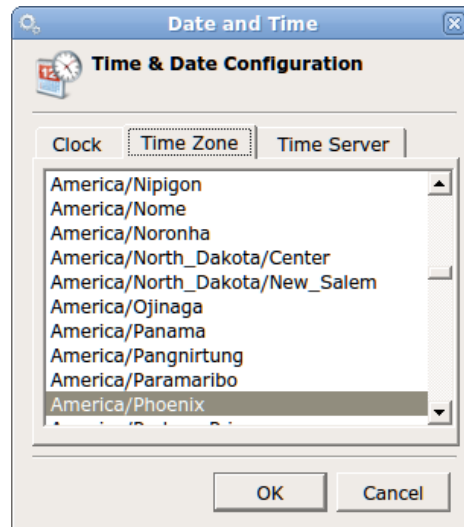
Date and Time

Time & Date Configuration

Clock
Time Zone
Time Server

America/Nipigon
America/Nome
America/Noronha
America/North_Dakota/Center
America/North_Dakota/New_Salem
America/Ojinaga
America/Panama
America/Pangnirtung
America/Paramaribo
America/Phoenix
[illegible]

OK
Cancel